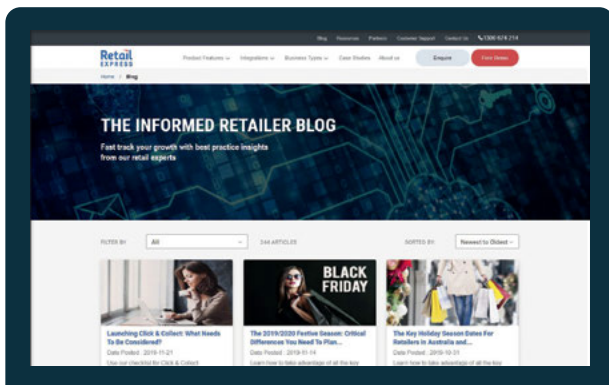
Blog Resources Partners Customer Support Contact Us 1300 474 214

Retail EXPRESS

Product Features Integrations Business Types Case Studies About us Enquire Free Demo

Home / Blog

THE INFORMED RETAILER BLOG

Fast track your growth with best practice insights from our retail experts

FILTER BY All 244 ARTICLES SORTED BY Newest to Oldest

BLACK FRIDAY

Launching Click & Collect: What Needs To Be Considered?
Date Posted : 2019-11-21
Use our checklist for Click & Collect

The 2019/2020 Festive Season: Critical Differences You Need To Plan...
Date Posted : 2019-11-14
Learn how to take advantage of all the key

The Key Holiday Season Dates For Retailers in Australia and...
Date Posted : 2019-10-31
Learn how to take advantage of all the key